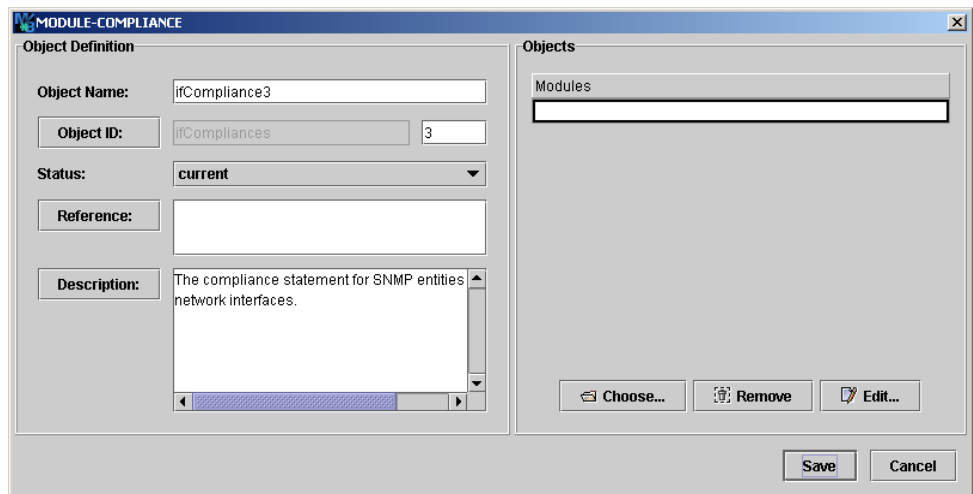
MODULE-COMPLIANCE

Object Definition

Object Name: ifCompliance3

Object ID: ifCompliances 3

Status: current

Reference:

Description: The compliance statement for SNMP entities network interfaces.

Objects

Modules

Choose... Remove Edit...

Save Cancel